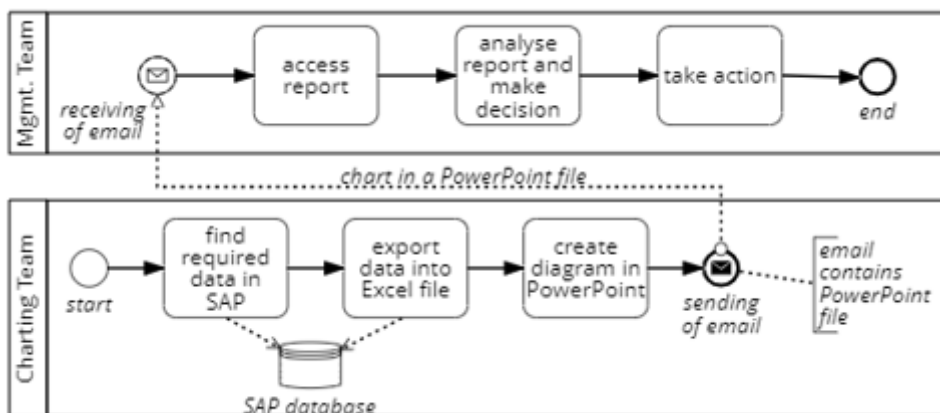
Mgmt. Team

receiving of email

access report

analyse report and make decision

take action

end

chart in a PowerPoint file

Charting Team

start

find required data in SAP

export data into Excel file

create diagram in PowerPoint

sending of email

email contains PowerPoint file

SAP database